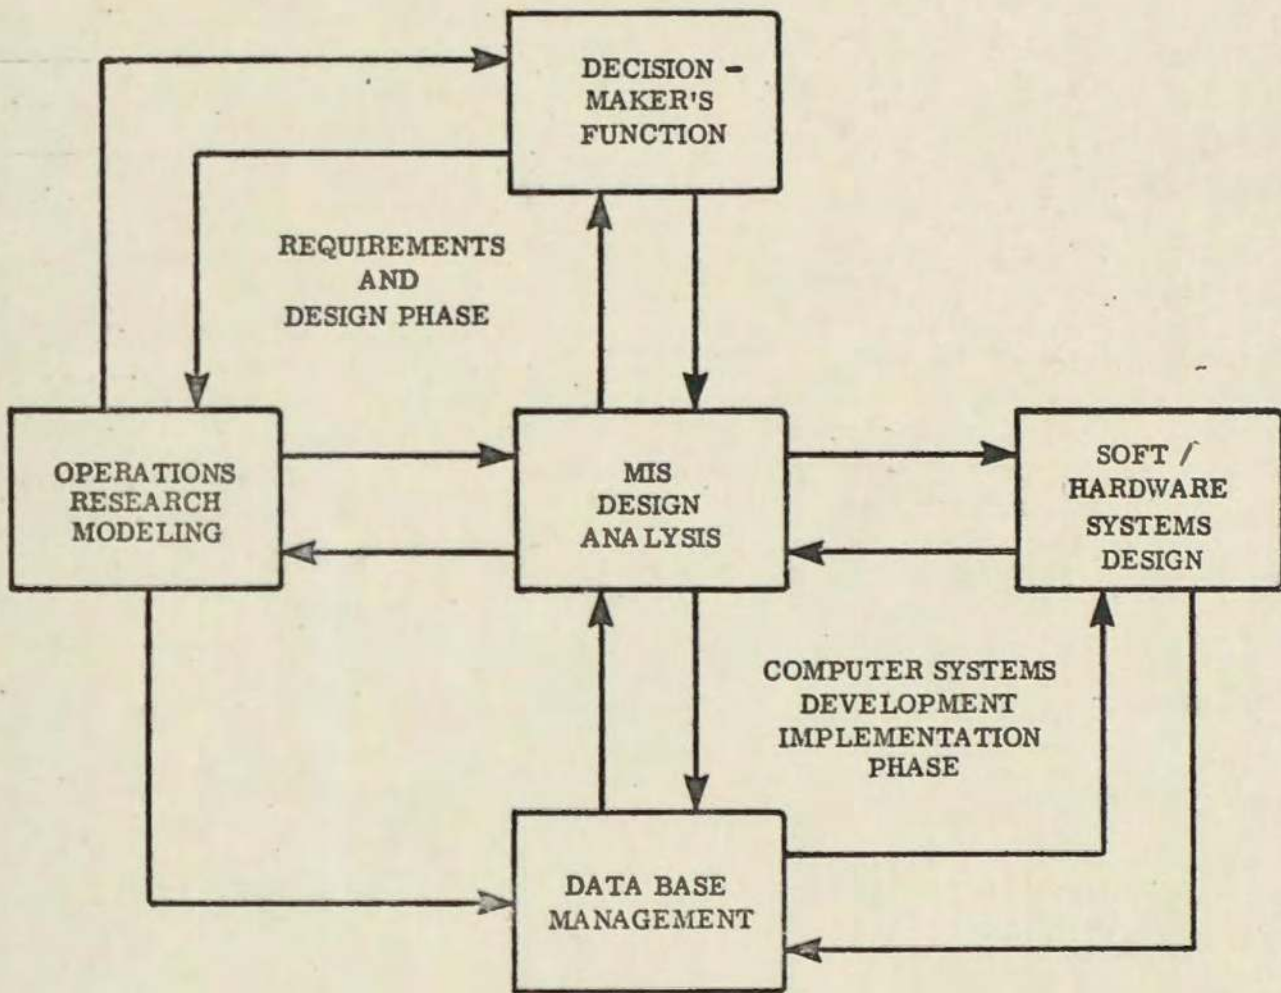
DECISION - MAKER'S FUNCTION

REQUIREMENTS AND DESIGN PHASE

OPERATIONS RESEARCH MODELING

MIS DESIGN ANALYSIS

SOFT / HARDWARE SYSTEMS DESIGN

COMPUTER SYSTEMS DEVELOPMENT IMPLEMENTATION PHASE

DATA BASE MANAGEMENT